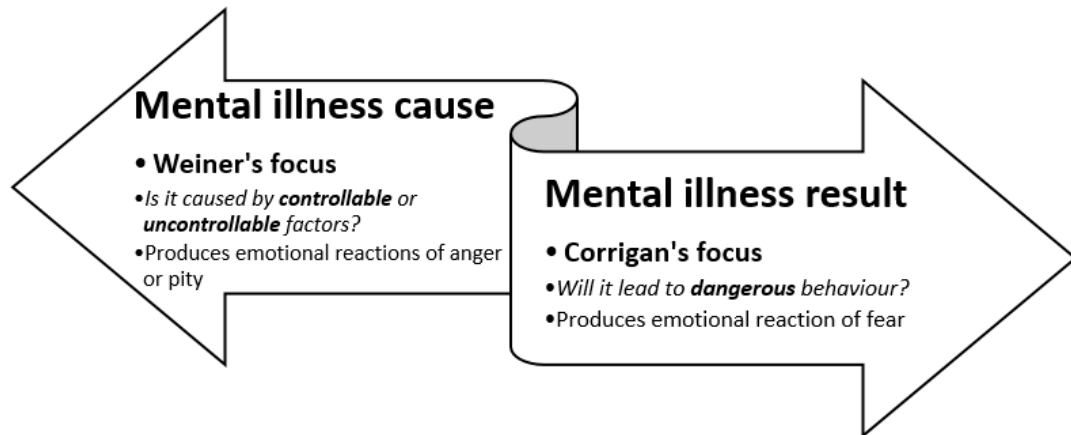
Mental illness cause

• Weiner's focus

•*Is it caused by* ***controllable*** *or* ***uncontrollable*** *factors?*

•Produces emotional reactions of anger or pity

Mental illness result

• Corrigan's focus

•*Will it lead to* ***dangerous*** *behaviour?*

•Produces emotional reaction of fear